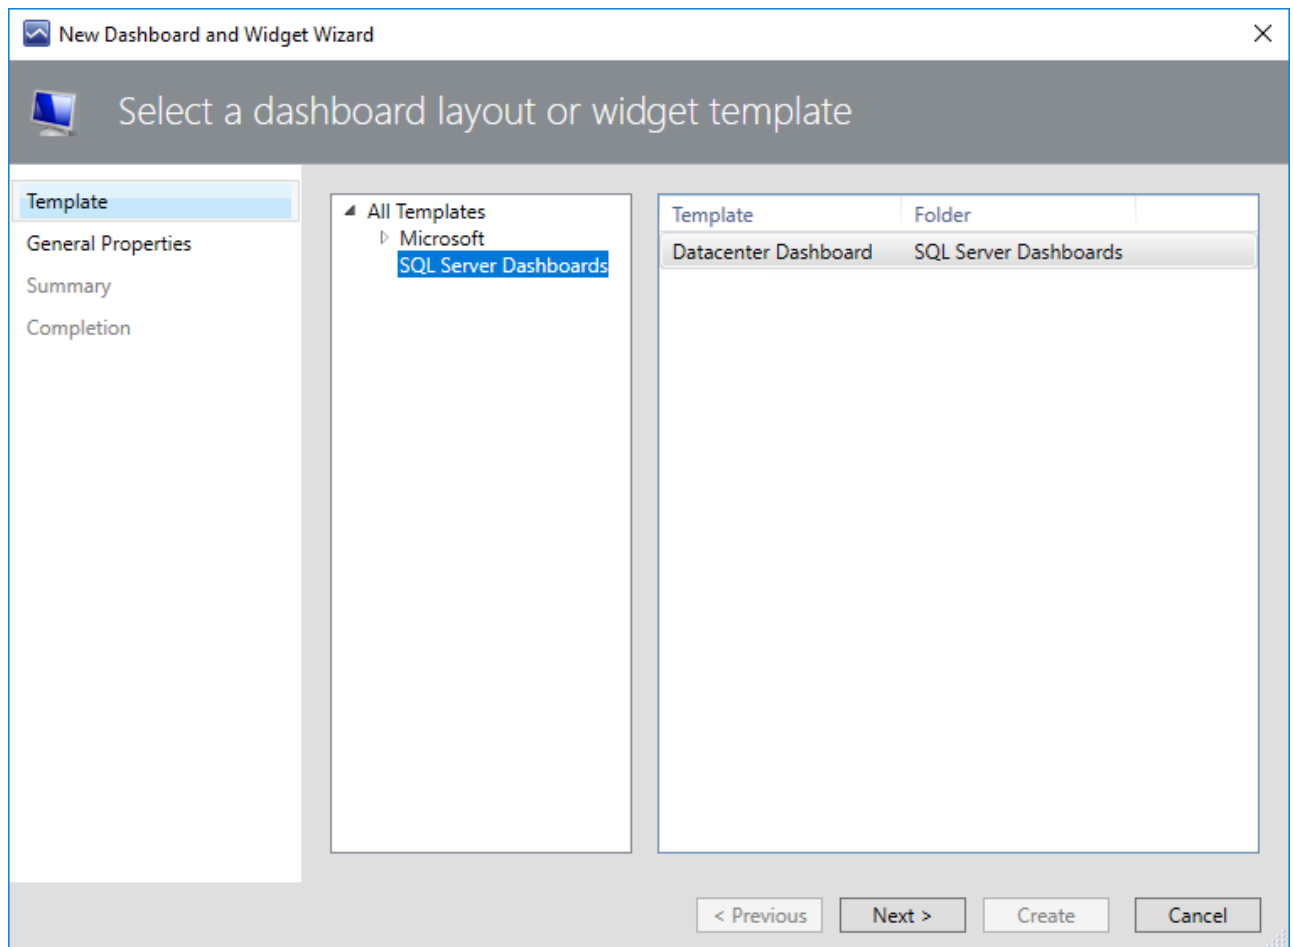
New Dashboard and Widget Wizard

Select a dashboard layout or widget template

Template
General Properties
Summary
Completion

All Templates
Microsoft
SQL Server Dashboards

| Template | Folder |
|---|---|
| Datacenter Dashboard | SQL Server Dashboards |

< Previous
Next >
Create
Cancel